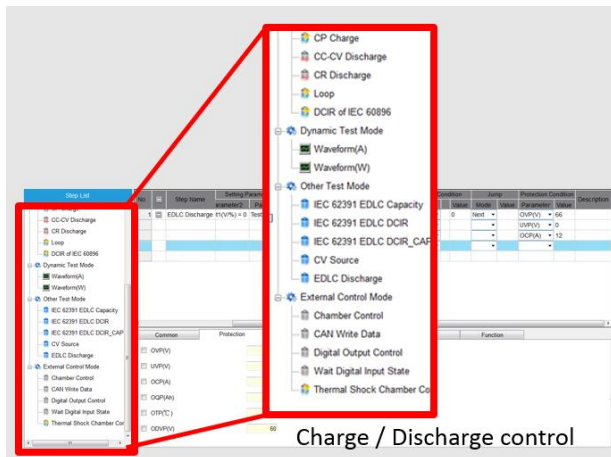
CP Charge
CC-CV Discharge
CR Discharge
Loop
DCIR of IEC 60896
Dynamic Test Mode
Waveform(A)
Waveform(W)
Other Test Mode
IEC 62391 EDLC Capacity
IEC 62391 EDLC DCIR
IEC 62391 EDLC DCIR_CAP
CV Source
EDLC Discharge
External Control Mode
Chamber Control
CAN Write Data
Digital Output Control
Wait Digital Input State
Thermal Shock Chamber Co

Step List
CC-CV Discharge
CR Discharge
Loop
DCIR of IEC 60896
Dynamic Test Mode
Waveform(A)
Waveform(W)
Other Test Mode
IEC 62391 EDLC Capacity
IEC 62391 EDLC DCIR
IEC 62391 EDLC DCIR_CAP
CV Source
EDLC Discharge
External Control Mode
Chamber Control
CAN Write Data
Digital Output Control
Wait Digital Input State
Thermal Shock Chamber Con

| No. | | Step Name | Setting Parameter | | Condition | | Jump | | Protection Condition | | Description |
|---|---|---|---|---|---|---|---|---|---|---|---|
| | | | arameter2 | Pa | | Value | Mode | Value | Parameter | Value | |
| 1 | | EDLC Discharge | t1(V/%) = 0 | Test | | 0 | Next | | OVP(V) | 66 | |
| | | | | | | | | | UVP(V) | 0 | |
| | | | | | | | | | OCP(A) | 12 | |

Common
Protection
Function
OVP(V)
UVP(V)
OCP(A)
OQP(Ah)
OTP(℃)
OOVP(V)
50

Charge / Discharge control